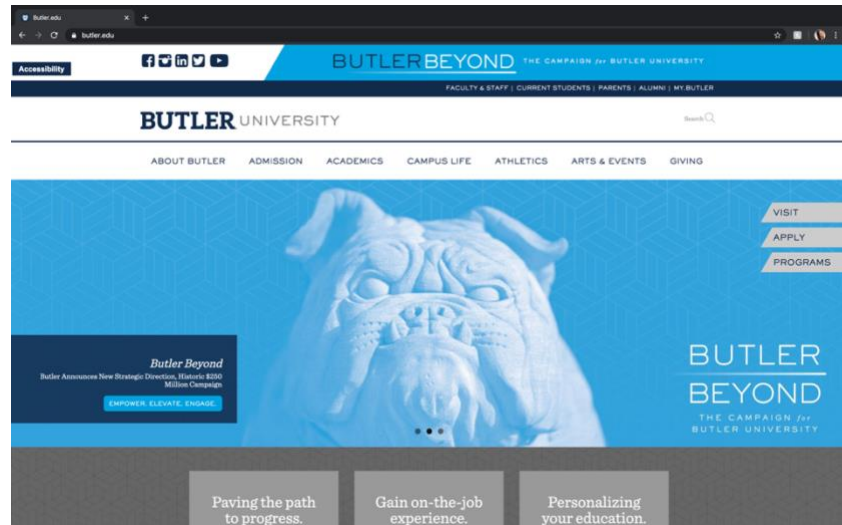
Butler.edu

butler.edu

Accessibility

BUTLER BEYOND THE CAMPAIGN for BUTLER UNIVERSITY

FACULTY & STAFF | CURRENT STUDENTS | PARENTS | ALUMNI | MY.BUTLER

BUTLER UNIVERSITY

Search

ABOUT BUTLER ADMISSION ACADEMICS CAMPUS LIFE ATHLETICS ARTS & EVENTS GIVING

VISIT
APPLY
PROGRAMS

Butler Beyond
Butler Announces New Strategic Direction, Historic $250 Million Campaign

EMPOWER. ELEVATE. ENGAGE.

BUTLER BEYOND
THE CAMPAIGN for BUTLER UNIVERSITY

Paving the path to progress.

Gain on-the-job experience.

Personalizing your education.